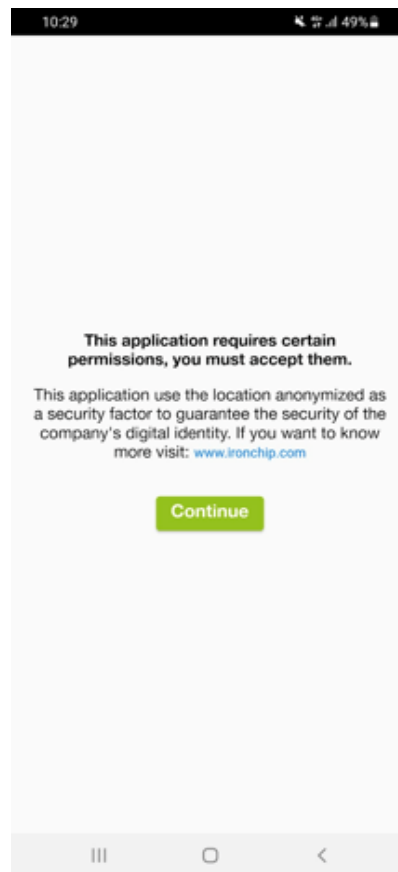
10:29 49%

This application requires certain permissions, you must accept them.

This application use the location anonymized as a security factor to guarantee the security of the company's digital identity. If you want to know more visit: www.ironchip.com

Continue